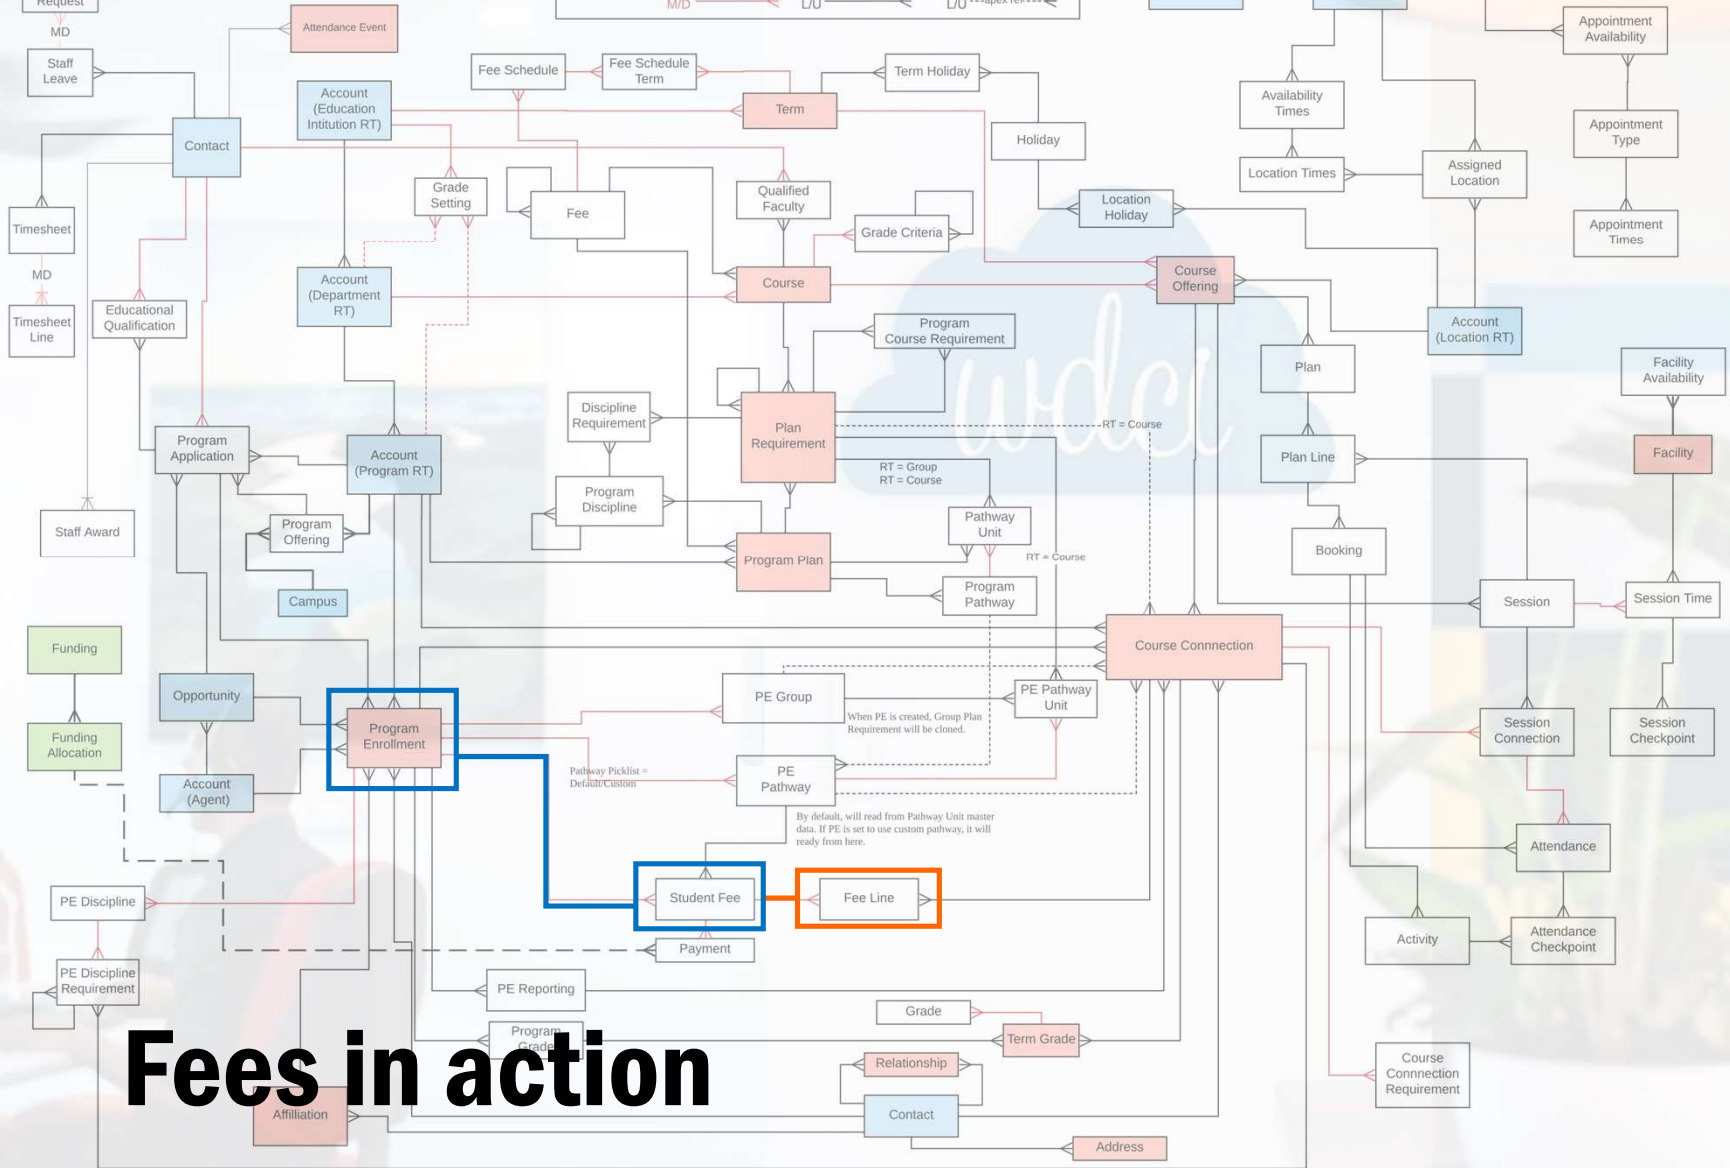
Request

MD

Staff Leave

Attendance Event

M/D

Fee Schedule

Fee Schedule Term

Term Holiday

Availability Times

Appointment Availability

Account (Education Intitution RT)

Term

Contact

Holiday

Appointment Type

Grade Setting

Location Times

Assigned Location

Fee

Qualified Faculty

Location Holiday

Timesheet

Grade Criteria

Appointment Times

MD

Account (Department RT)

Course

Course Offering

Timesheet Line

Educational Qualification

Program Course Requirement

Account (Location RT)

Plan

Facility Availability

Discipline Requirement

Program Application

Account (Program RT)

Plan Requirement

RT = Course

Plan Line

Facility

RT = Group
RT = Course

Program Discipline

Staff Award

Program Offering

Pathway Unit

Booking

Program Plan

RT = Course

Campus

Program Pathway

Session

Session Time

Funding

Course Connection

Opportunity

PE Group

PE Pathway Unit

Program Enrollment

When PE is created, Group Plan Requirement will be cloned.

Session Connection

Session Checkpoint

Funding Allocation

Pathway Picklist = Default/Custom

PE Pathway

Account (Agent)

By default, will read from Pathway Unit master data. If PE is set to use custom pathway, it will ready from here.

Attendance

PE Discipline

Student Fee

Fee Line

Activity

Attendance Checkpoint

Payment

PE Discipline Requirement

PE Reporting

Grade

Program Grade

Term Grade

Course Connection Requirement

Relationship

Fees in action

Affiliation

Contact

Address